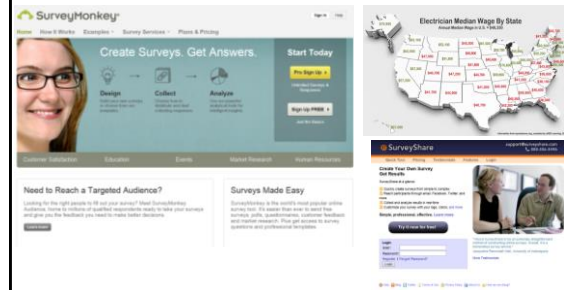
SurveyMonkey

Sign In | Help

Home | How It Works | Examples | Survey Services | Plans & Pricing

Create Surveys. Get Answers.

Design

Collect

Analyze

Start Today

Pro Sign Up

Sign Up FREE

Customer Satisfaction | Education | Events | Market Research | Human Resources

Need to Reach a Targeted Audience?

Learn more

Surveys Made Easy

Electrician Median Wage By State

SurveyShare

Create Your Own Survey
Get Results.

Simple, professional, effective.

Try it Free for 30 days!

Login